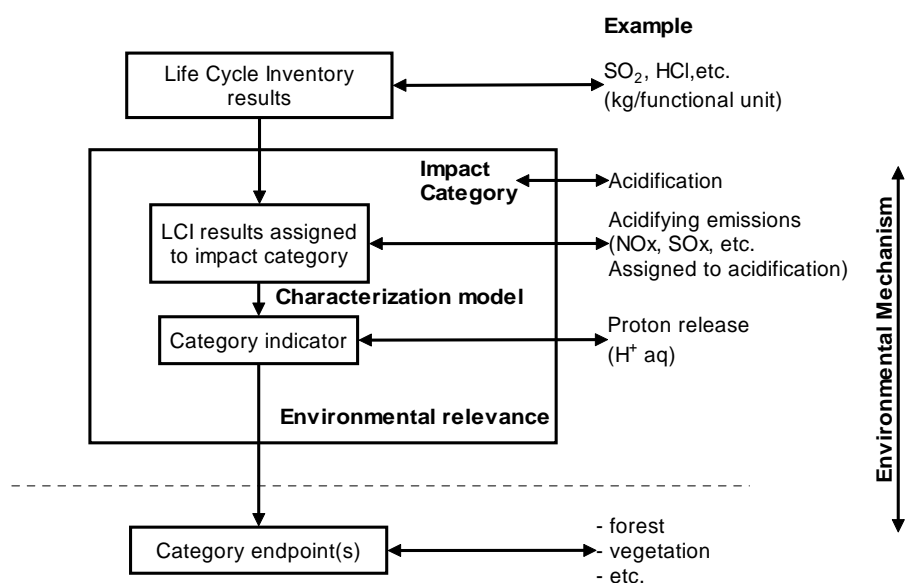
Example

Life Cycle Inventory results

$SO_2$, HCl,etc. (kg/functional unit)

Impact Category

Acidification

LCI results assigned to impact category

Acidifying emissions (NOx, SOx, etc. Assigned to acidification)

Characterization model

Category indicator

Proton release ($H^+$ aq)

Environmental relevance

Environmental Mechanism

Category endpoint(s)

- forest
- vegetation
- etc.